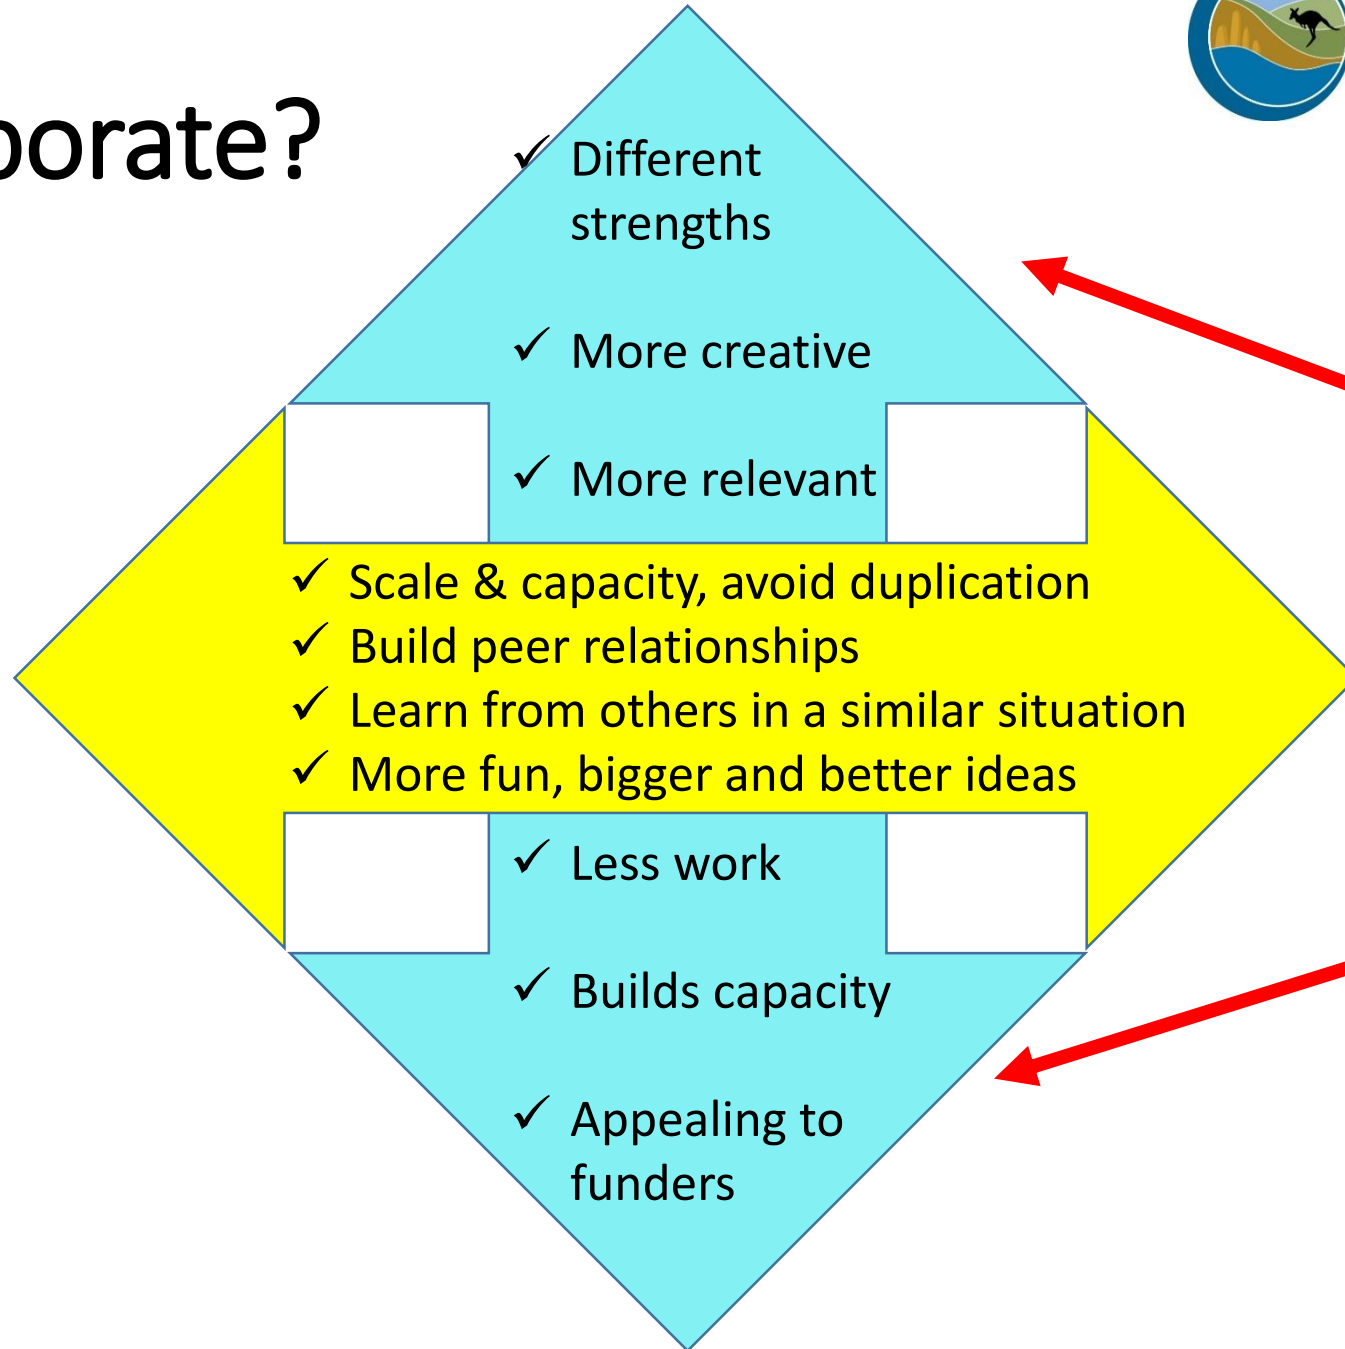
oorate?

✓ Different strengths

✓ More creative

✓ More relevant

✓ Scale & capacity, avoid duplication
✓ Build peer relationships
✓ Learn from others in a similar situation
✓ More fun, bigger and better ideas

✓ Less work

✓ Builds capacity

✓ Appealing to funders